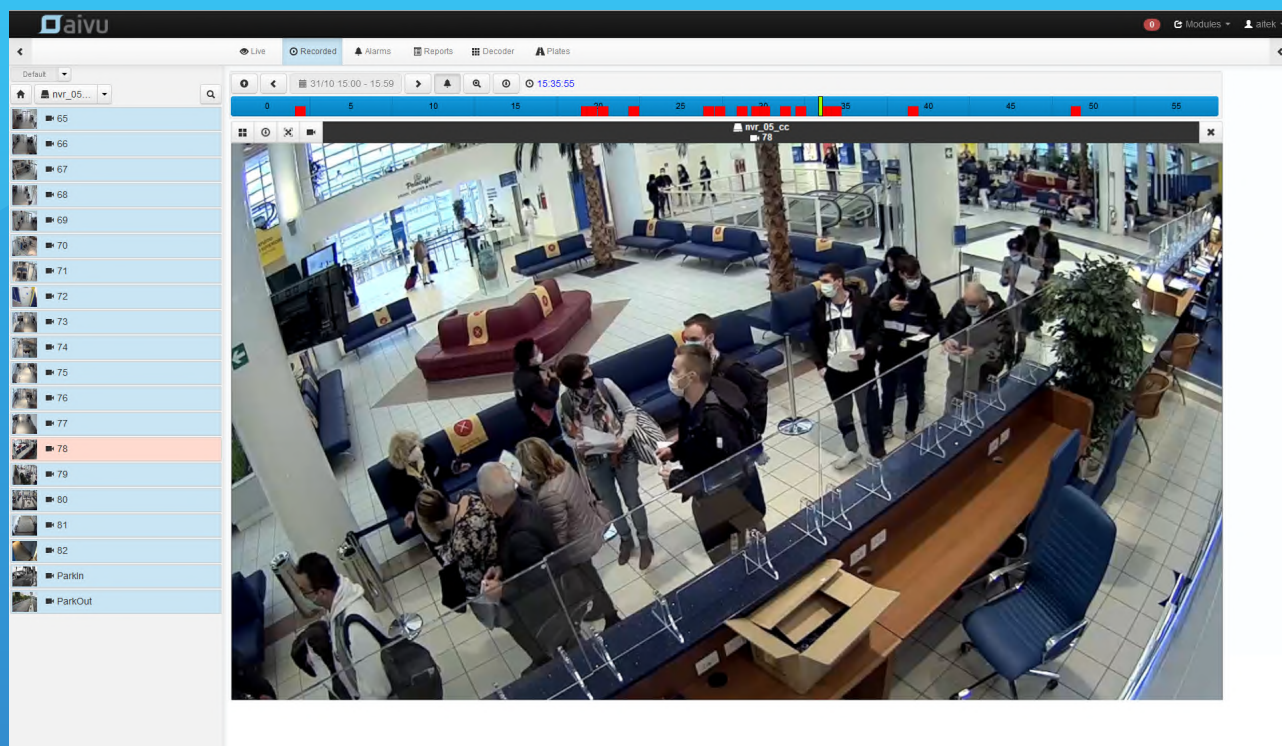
aivu

0 Modules aitek

Live Recorded Alarms Reports Decoder Plates

Default

nvr_05...

65
66
67
68
69
70
71
72
73
74
75
76
77
78
79
80
81
82
Parkin
ParkOut

31/10 15:00 - 15:59 15:35:55

0 5 10 15 20 25 30 35 40 45 50 55

nvr_05_cc
78